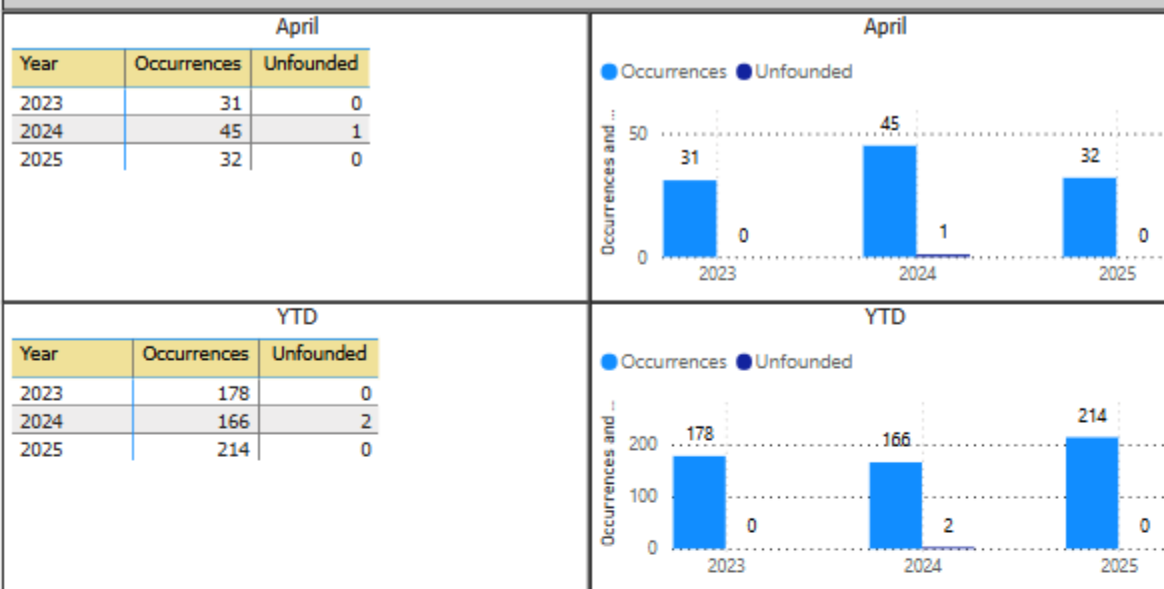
April

| Year | Occurrences | Unfounded |
|---|---|---|
| 2023 | 31 | 0 |
| 2024 | 45 | 1 |
| 2025 | 32 | 0 |

April

Occurrences Unfounded

Occurrences and ...

50
0

31 0 45 1 32 0

2023 2024 2025

YTD

| Year | Occurrences | Unfounded |
|---|---|---|
| 2023 | 178 | 0 |
| 2024 | 166 | 2 |
| 2025 | 214 | 0 |

YTD

Occurrences Unfounded

Occurrences and ...

200
100
0

178 0 166 2 214 0

2023 2024 2025